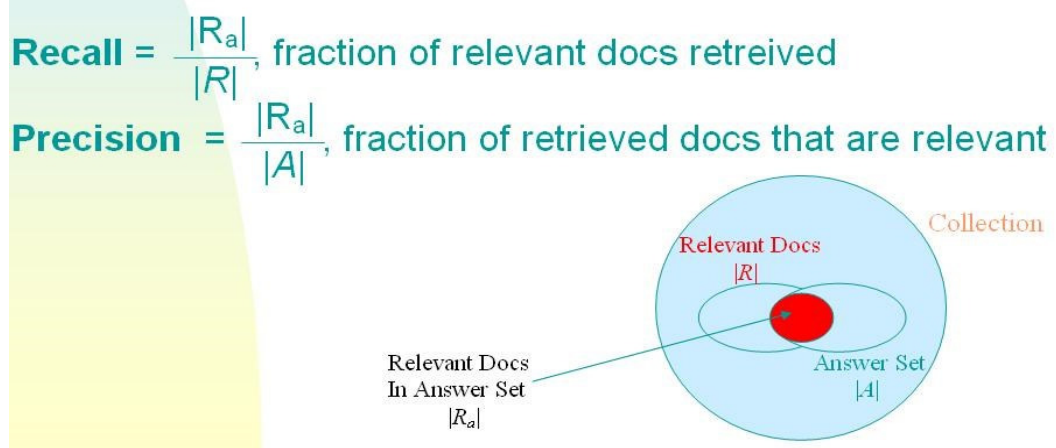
**Recall** = $\frac{|R_a|}{|R|}$, fraction of relevant docs retreived

**Precision** = $\frac{|R_a|}{|A|}$, fraction of retrieved docs that are relevant

Collection

Relevant Docs
$|R|$

Relevant Docs
In Answer Set
$|R_a|$

Answer Set
$|A|$